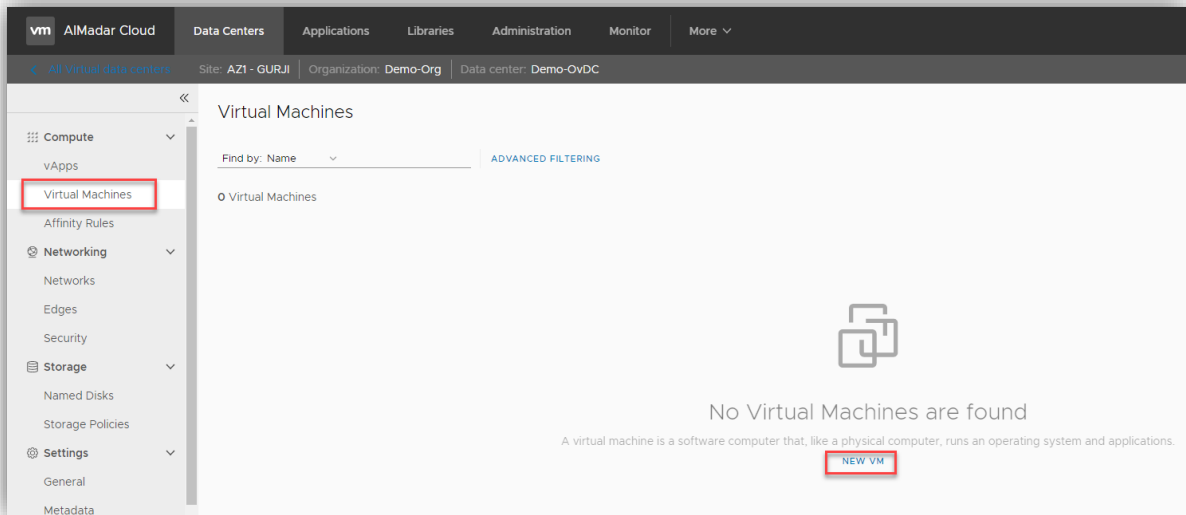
vm AlMadar Cloud
Data Centers
Applications
Libraries
Administration
Monitor
More

< All Virtual data centers
Site: AZ1 - GURJI
Organization: Demo-Org
Data center: Demo-OvDC

«

Compute
vApps
Virtual Machines
Affinity Rules
Networking
Networks
Edges
Security
Storage
Named Disks
Storage Policies
Settings
General
Metadata

Virtual Machines

Find by: Name
ADVANCED FILTERING

0 Virtual Machines

No Virtual Machines are found
A virtual machine is a software computer that, like a physical computer, runs an operating system and applications.
NEW VM